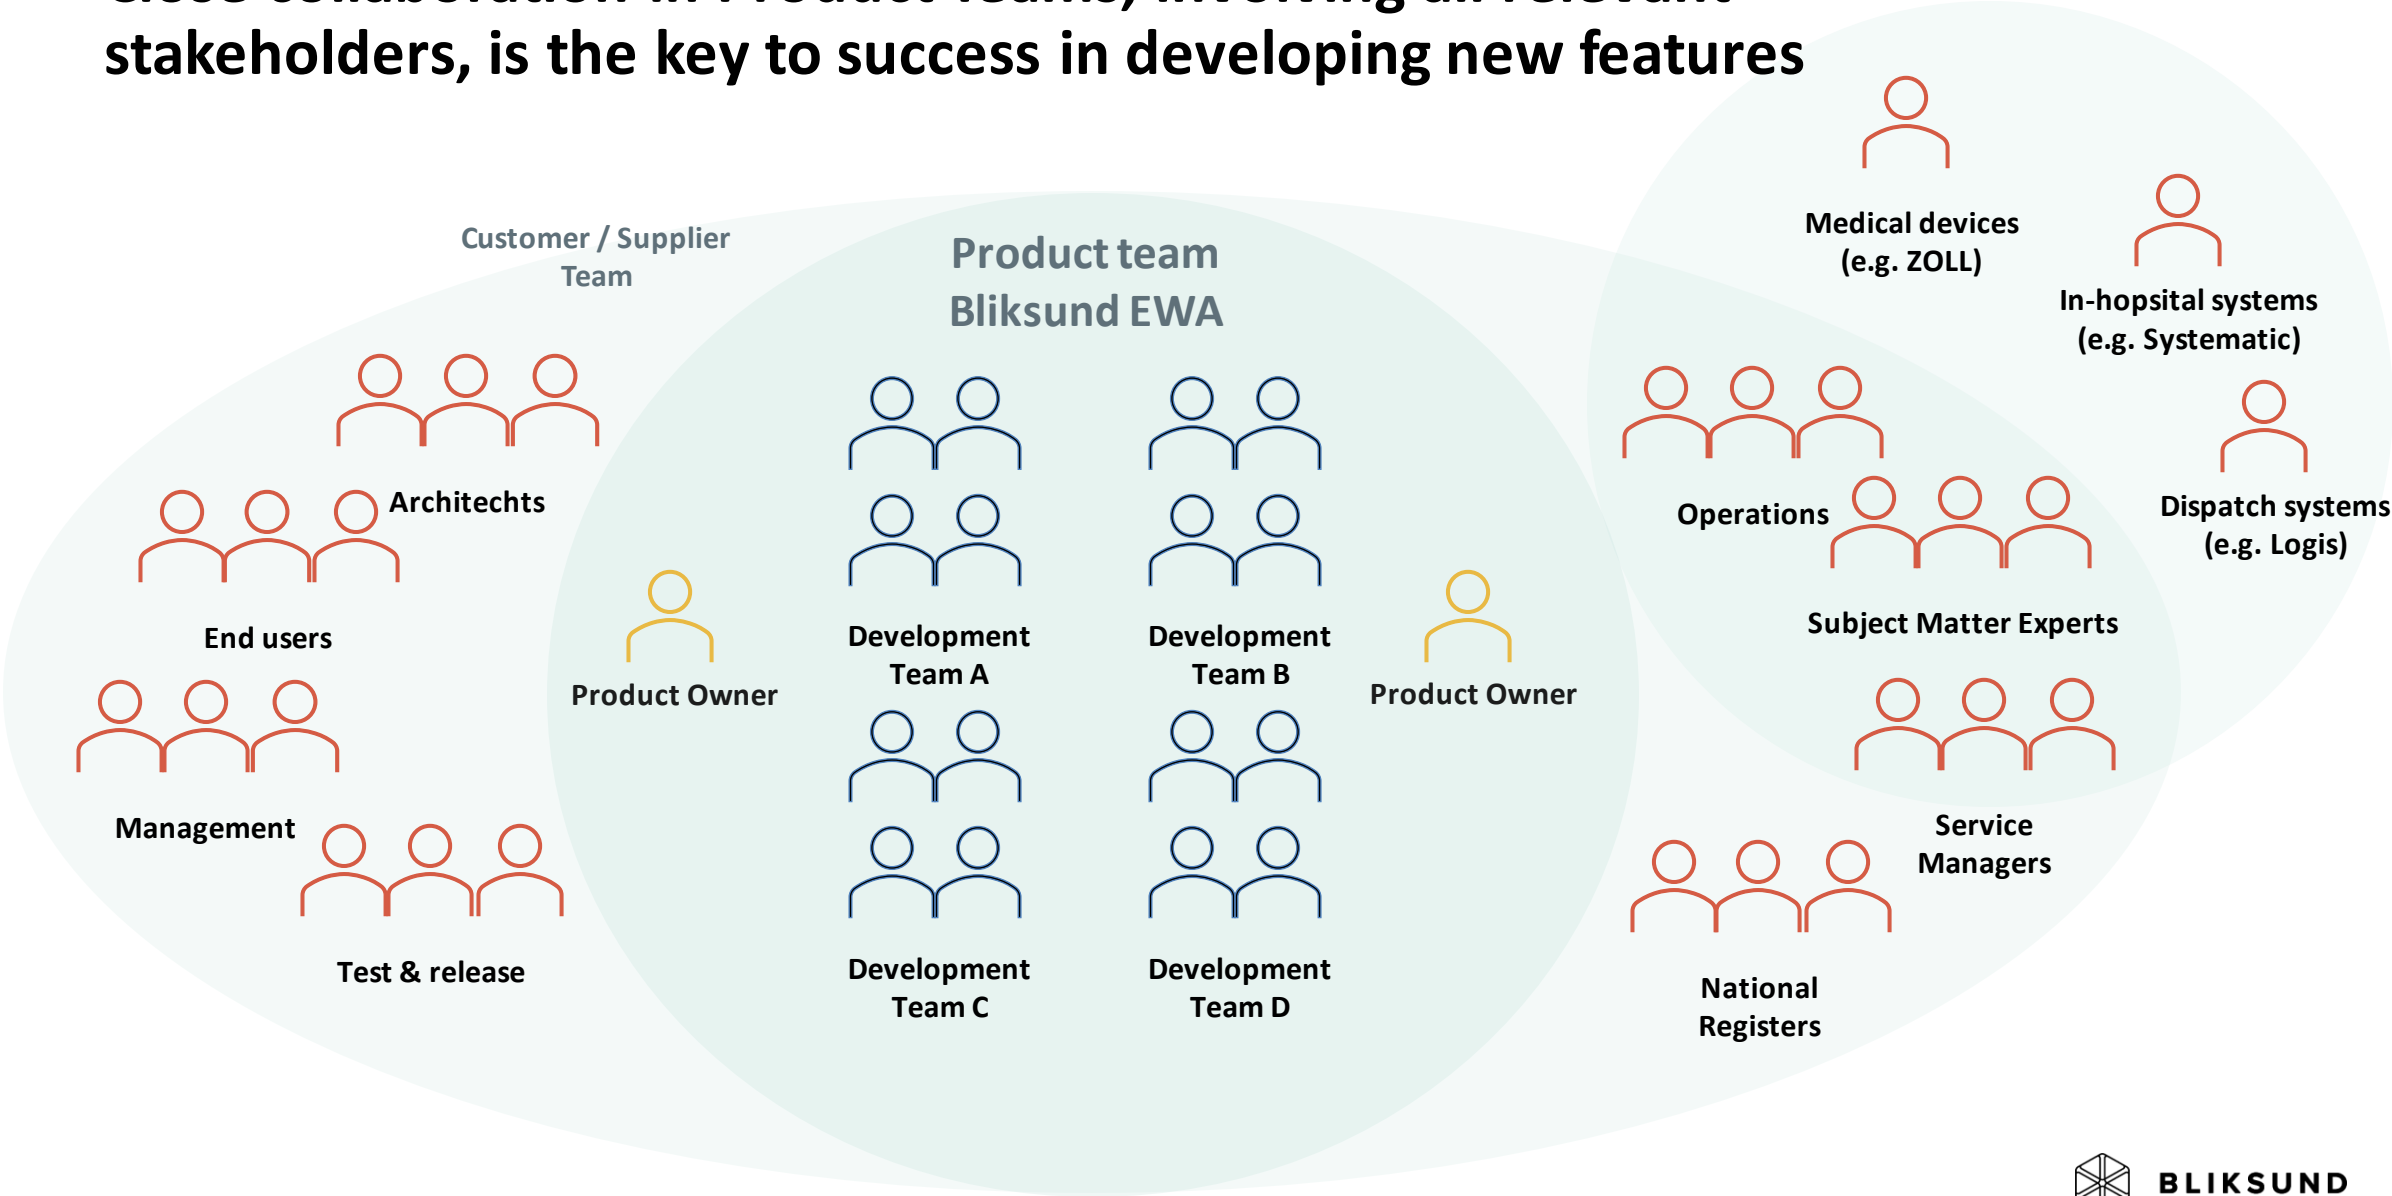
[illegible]
stakeholders, is the key to success in developing new features

Customer / Supplier Team

Product team Bliksund EWA

Architechts

End users

Management

Test & release

Product Owner

Development Team A

Development Team B

Development Team C

Development Team D

Product Owner

Medical devices (e.g. ZOLL)

In-hopsital systems (e.g. Systematic)

Operations

Dispatch systems (e.g. Logis)

Subject Matter Experts

Service Managers

National Registers

BLIKSUND